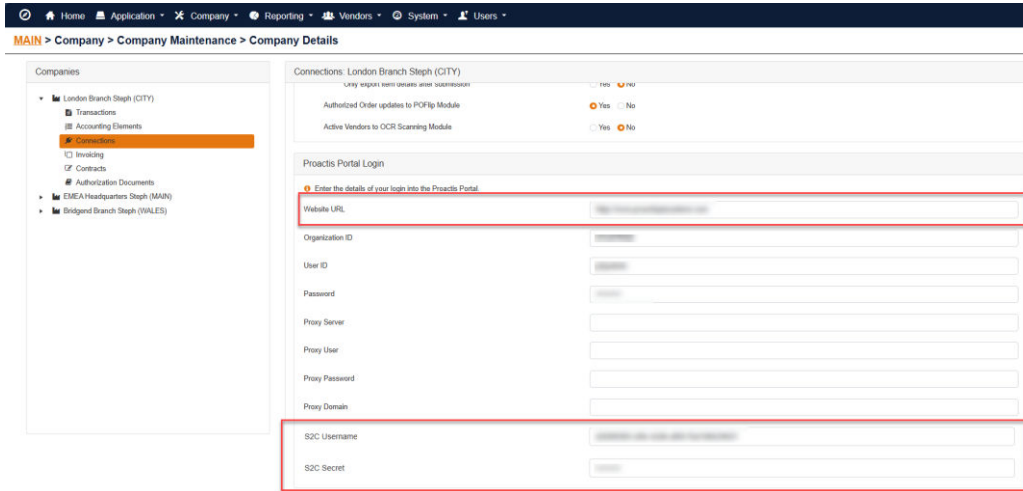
Home Application Company Reporting Vendors System Users

MAIN > Company > Company Maintenance > Company Details

Companies

London Branch Steph (CITY)
Transactions
Accounting Elements
Connections
Invoicing
Contracts
Authorization Documents
EMEA Headquarters Steph (MAIN)
Bridgend Branch Steph (WALES)

Connections: London Branch Steph (CITY)

Only export item details after Submission Yes No
Authorized Order updates to POFlip Module Yes No
Active Vendors to OCR Scanning Module Yes No

Proactis Portal Login

Enter the details of your login into the Proactis Portal.

Website URL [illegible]
Organization ID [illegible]
User ID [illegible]
Password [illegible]
Proxy Server
Proxy User
Proxy Password
Proxy Domain
S2C Username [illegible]
S2C Secret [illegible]